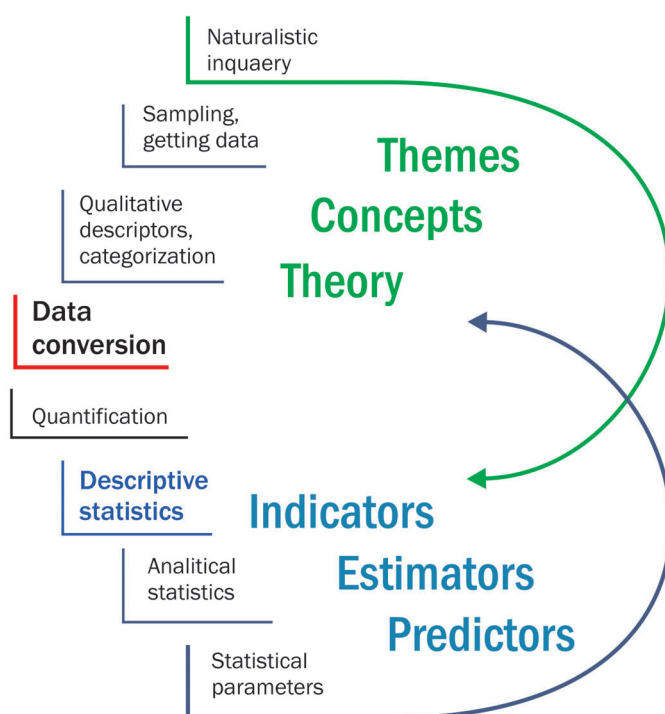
Naturalistic inquaery

Sampling, getting data

Themes

Concepts

Qualitative descriptors, categorization

Theory

Data conversion

Quantification

Descriptive statistics

Indicators

Analitical statistics

Estimators

Predictors

Statistical parameters